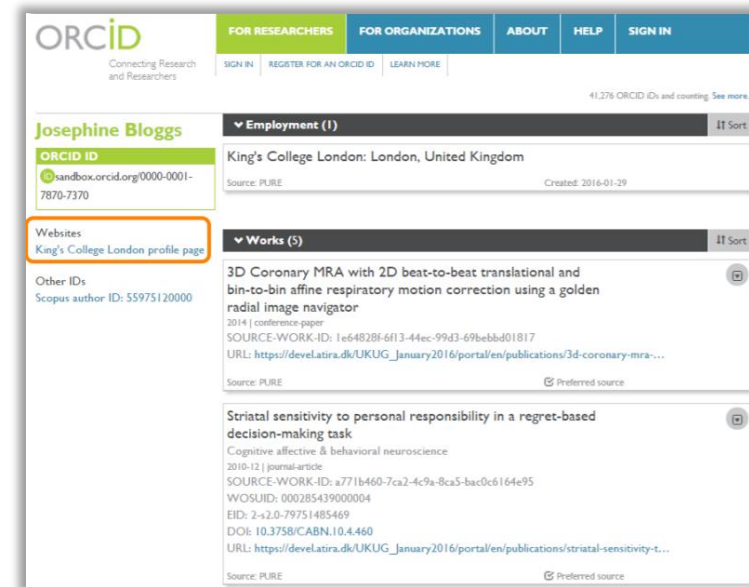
ORCID
Connecting Research and Researchers

FOR RESEARCHERS | FOR ORGANIZATIONS | ABOUT | HELP | SIGN IN

SIGN IN | REGISTER FOR AN ORCID ID | LEARN MORE

41,276 ORCID iDs and counting. See more...

Josephine Bloggs

ORCID ID
iD sandbox.orcid.org/0000-0001-7870-7370

Websites
King's College London profile page

Other IDs
Scopus author ID: 55975120000

Employment (1)
Sort

King's College London: London, United Kingdom
Source: PURE
Created: 2016-01-29

Works (5)
Sort

3D Coronary MRA with 2D beat-to-beat translational and bin-to-bin affine respiratory motion correction using a golden radial image navigator
2014 | conference-paper
SOURCE-WORK-ID: 1e64828f-6f13-44ec-99d3-69bebbd01817
URL: https://devel.atira.dk/UKUG_January2016/portal/en/publications/3d-coronary-mra-...
Source: PURE
Preferred source

Striatal sensitivity to personal responsibility in a regret-based decision-making task
Cognitive affective & behavioral neuroscience
2010-12 | journal-article
SOURCE-WORK-ID: a771b460-7ca2-4c9a-8ca5-bac0c6164e95
WOSUID: 000285439000004
EID: 2-s2.0-79751485469
DOI: 10.3758/CABN.10.4.460
URL: https://devel.atira.dk/UKUG_January2016/portal/en/publications/striatal-sensitivity-t...
Source: PURE
Preferred source